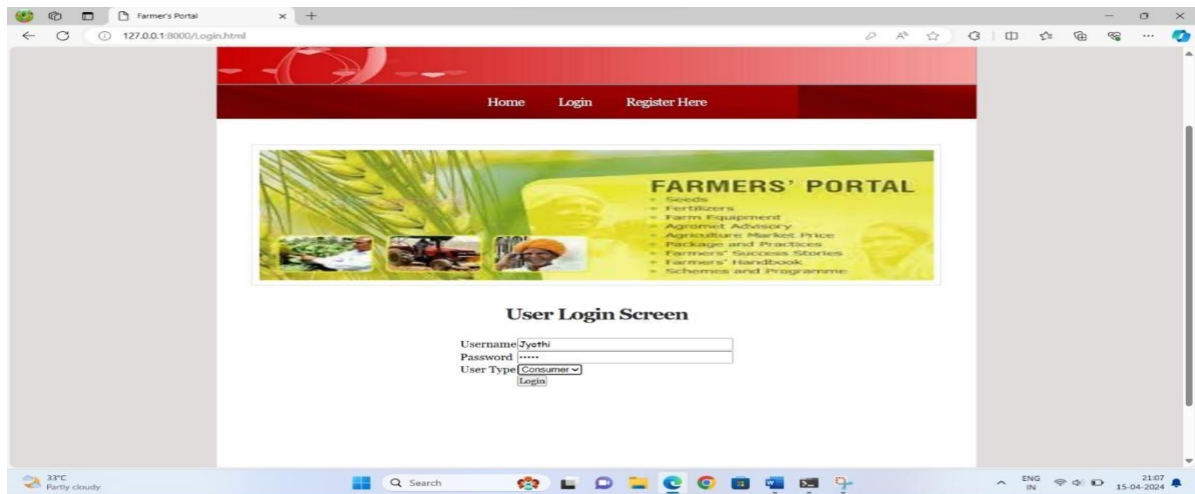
Farmer's Portal

127.0.0.1:8000/Login.html

Home Login Register Here

FARMERS' PORTAL
- Seeds
- Fertilizers
- Farm Equipment
- Agromet Advisory
- Agriculture Market Price
- Package and Practices
- Farmers' Success Stories
- Farmers' Handbook
- Schemes and Programme

User Login Screen

Username Jyothi
Password ·····
User Type Consumer
Login

33°C
Partly cloudy

Search

ENG
IN

21:07
15-04-2024